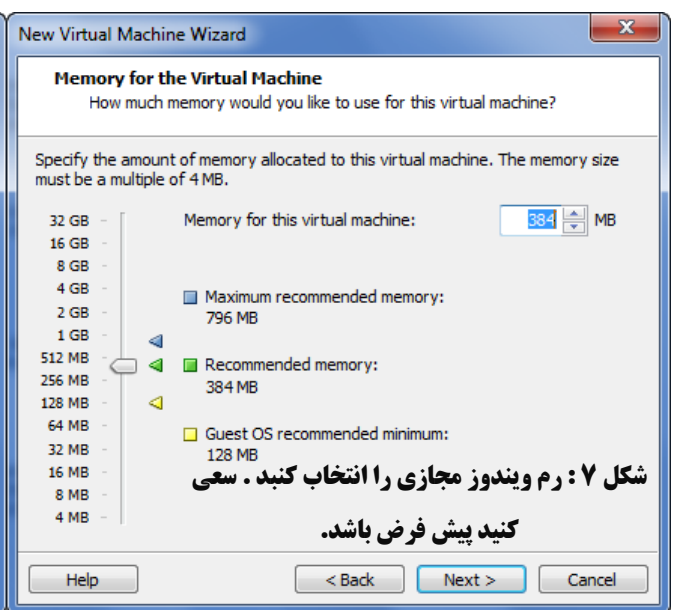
New Virtual Machine Wizard

Memory for the Virtual Machine
How much memory would you like to use for this virtual machine?

Specify the amount of memory allocated to this virtual machine. The memory size must be a multiple of 4 MB.

32 GB
16 GB
8 GB
4 GB
2 GB
1 GB
512 MB
256 MB
128 MB
64 MB
32 MB
16 MB
8 MB
4 MB

Memory for this virtual machine: 384 MB

Maximum recommended memory:
796 MB

Recommended memory:
384 MB

Guest OS recommended minimum:
128 MB

شکل ۷ : رم ویندوز مجازی را انتخاب کنید . سعی کنید پیش فرض باشد.

Help
< Back
Next >
Cancel